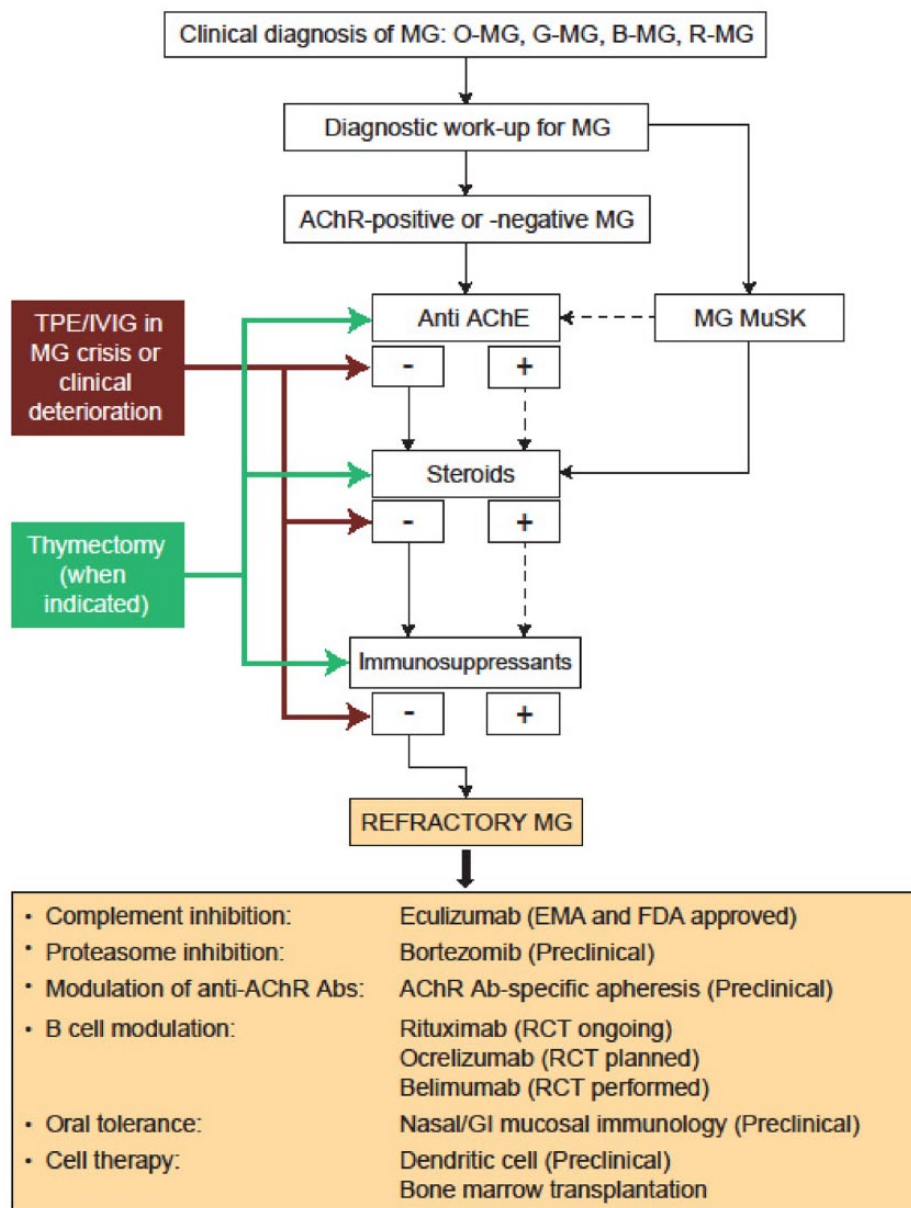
Clinical diagnosis of MG: O-MG, G-MG, B-MG, R-MG

Diagnostic work-up for MG

AChR-positive or -negative MG

TPE/IVIG in MG crisis or clinical deterioration

Anti AChE

MG MuSK

-

+

Steroids

-

+

Thymectomy (when indicated)

Immunosuppressants

-

+

REFRACTORY MG

| | |
|---|---|
| • Complement inhibition: | Eculizumab (EMA and FDA approved) |
| • Proteasome inhibition: | Bortezomib (Preclinical) |
| • Modulation of anti-AChR Abs: | AChR Ab-specific apheresis (Preclinical) |
| • B cell modulation: | Rituximab (RCT ongoing) Ocrelizumab (RCT planned) Belimumab (RCT performed) |
| • Oral tolerance: | Nasal/GI mucosal immunology (Preclinical) |
| • Cell therapy: | Dendritic cell (Preclinical) Bone marrow transplantation |